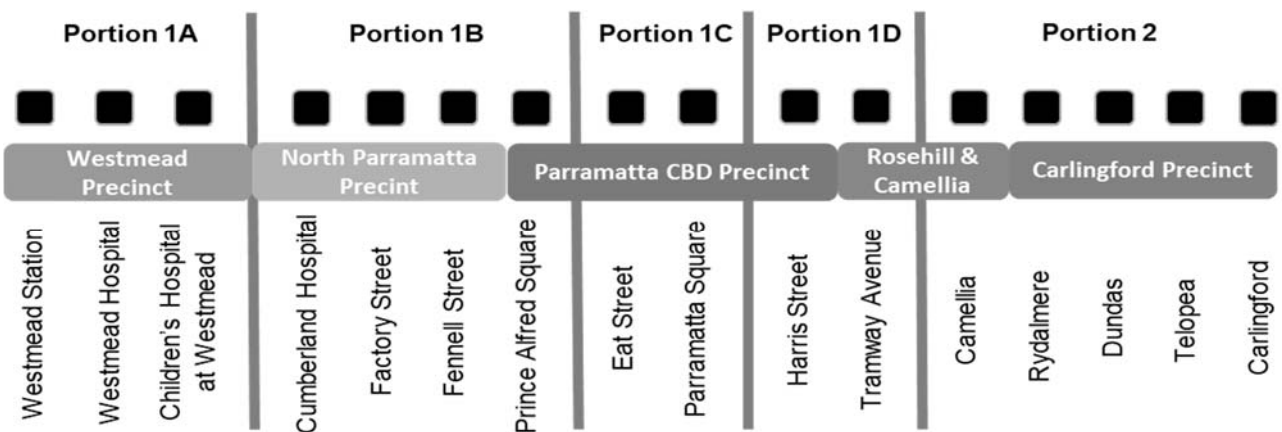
Portion 1A

Westmead Precinct

Westmead Station

Westmead Hospital

Children's Hospital at Westmead

Portion 1B

North Parramatta Precint

Cumberland Hospital

Factory Street

Fennell Street

Prince Alfred Square

Portion 1C

Parramatta CBD Precinct

Eat Street

Parramatta Square

Portion 1D

Rosehill & Camellia

Harris Street

Tramway Avenue

Portion 2

Carlingford Precinct

Camellia

Rydalmere

Dundas

Telopea

Carlingford